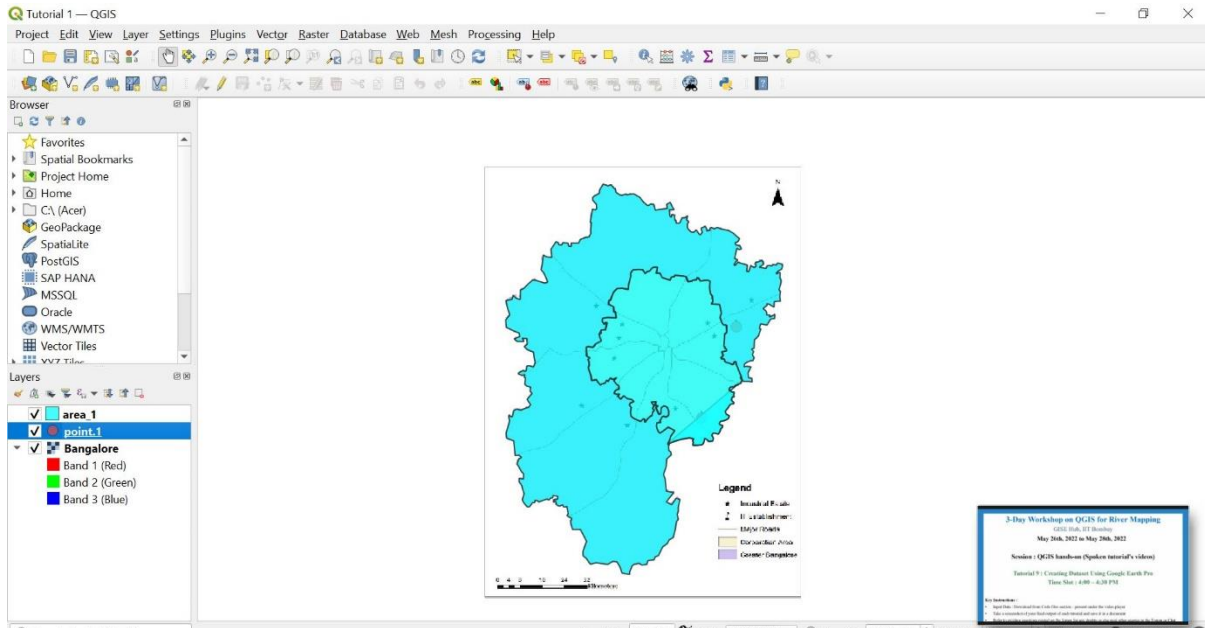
Tutorial 1 — QGIS

Project Edit View Layer Settings Plugins Vector Raster Database Web Mesh Processing Help

Browser

Favorites
Spatial Bookmarks
Project Home
Home
C:\ (Acer)
GeoPackage
SpatiaLite
PostGIS
SAP HANA
MSSQL
Oracle
WMS/WMTS
Vector Tiles
XYZ Tiles

Layers

area_1
point.1
Bangalore
Band 1 (Red)
Band 2 (Green)
Band 3 (Blue)

N

Legend
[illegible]
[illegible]
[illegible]
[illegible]
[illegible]

0 4 8 16 24 32 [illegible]

3-Day Workshop on QGIS for River Mapping
GISE Hub, IIT Bombay
May 26th, 2022 to May 28th, 2022

Session : QGIS hands-on (Spoken tutorial's videos)

Tutorial 9 : Creating Dataset Using Google Earth Pro
Time Slot : 4:00 – 4:30 PM

Key Instructions :
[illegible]